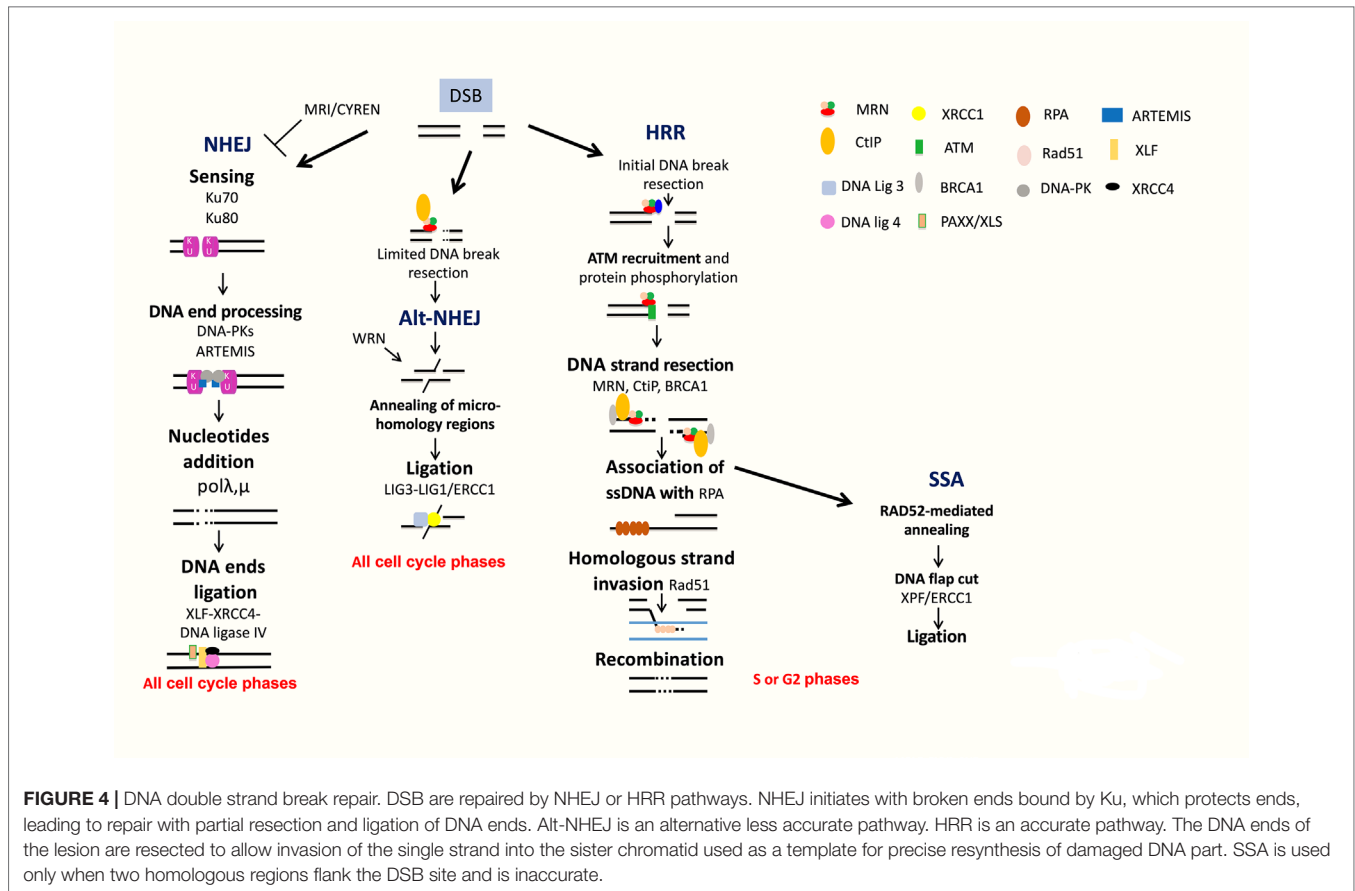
DSB

MRI/CYREN

NHEJ

Sensing
Ku70
Ku80

K U K U

DNA end processing
DNA-PKs
ARTEMIS

K U K U

Nucleotides addition
polλ,μ

DNA ends ligation
XLF-XRCC4-DNA ligase IV

All cell cycle phases

Limited DNA break resection

Alt-NHEJ

WRN

Annealing of microhomology regions

Ligation
LIG3-LIG1/ERCC1

All cell cycle phases

HRR

Initial DNA break resection

ATM recruitment and protein phosphorylation

DNA strand resection
MRN, CtiP, BRCA1

Association of ssDNA with RPA

Homologous strand invasion Rad51

Recombination

S or G2 phases

SSA

RAD52-mediated annealing

DNA flap cut
XPF/ERCC1

Ligation

MRN
CtIP
DNA Lig 3
DNA lig 4
XRCC1
ATM
BRCA1
PAXX/XLS
RPA
Rad51
DNA-PK
ARTEMIS
XLF
XRCC4

FIGURE 4 | DNA double strand break repair. DSB are repaired by NHEJ or HRR pathways. NHEJ initiates with broken ends bound by Ku, which protects ends, leading to repair with partial resection and ligation of DNA ends. Alt-NHEJ is an alternative less accurate pathway. HRR is an accurate pathway. The DNA ends of the lesion are resected to allow invasion of the single strand into the sister chromatid used as a template for precise resynthesis of damaged DNA part. SSA is used only when two homologous regions flank the DSB site and is inaccurate.